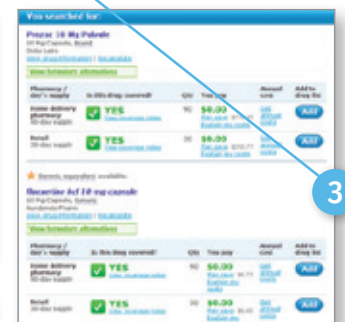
You searched for:

Prozac 20 Mg Pulvule
20 Mg Capsule, Brand
Dista Labs
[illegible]
View formulary alternatives

| Pharmacy / day's supply | Is this drug covered? | Qty | You pay | Annual cost | Add to drug list |
|---|---|---|---|---|---|
| Home delivery pharmacy 90-day supply | YES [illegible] | 90 | $0.00 Plan pays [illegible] Explain my costs | Get annual costs | Add |
| Retail 30-day supply | YES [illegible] | 30 | $0.00 Plan pays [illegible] Explain my costs | Get annual costs | Add |

Generic equivalent available.

Fluoxetine hcl 10 mg capsule
20 Mg Capsule, Generic
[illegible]
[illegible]
View formulary alternatives

| Pharmacy / day's supply | Is this drug covered? | Qty | You pay | Annual cost | Add to drug list |
|---|---|---|---|---|---|
| Home delivery pharmacy 90-day supply | YES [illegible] | 90 | $0.00 Plan pays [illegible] Explain my costs | Get annual costs | Add |
| Retail 30-day supply | YES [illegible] | 30 | $0.00 Plan pays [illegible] Explain my costs | Get annual costs | Add |

3